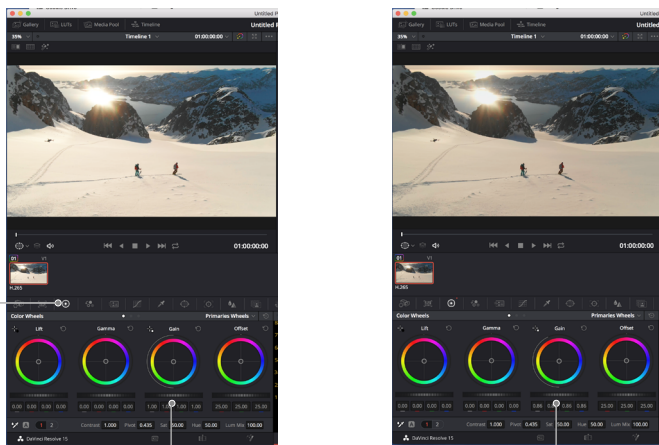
Gallery LUTs Media Pool Timeline Untitled P
35% Timeline 1 01:00:00:00
01:00:00:00
01 V1
H.265
Color Wheels Primaries Wheels
Lift Gamma Gain Offset
0.00 0.00 0.00 0.00 0.00 0.00 0.00 0.00 1.00 1.00 1.00 1.00 25.00 25.00 25.00
A 1 2 Contrast 1.000 Pivot 0.435 Sat 50.00 Hue 50.00 Lum Mix 100.00
DaVinci Resolve 15

Gallery LUTs Media Pool Timeline Untitled
35% Timeline 1 01:00:00:00
01:00:00:00
01 V1
H.265
Color Wheels Primaries Wheels
Lift Gamma Gain Offset
0.00 0.00 0.00 0.00 0.00 0.00 0.00 0.00 0.86 0.86 0.86 0.86 25.00 25.00 25.00
A 1 2 Contrast 1.000 Pivot 0.435 Sat 50.00 Hue 50.00 Lum Mix 100.00
DaVinci Resolve 15